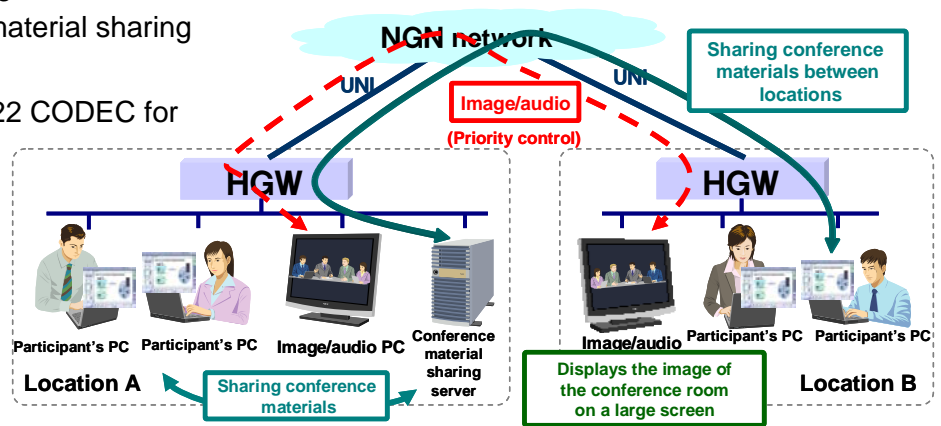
aterial sharing

22 CODEC for

NGN network

UNI

UNI

Image/audio

(Priority control)

Sharing conference materials between locations

HGW

HGW

Participant's PC

Participant's PC

Image/audio PC

Conference material sharing server

Image/audio

Participant's PC

Participant's PC

Location A

Sharing conference materials

Displays the image of the conference room on a large screen

Location B